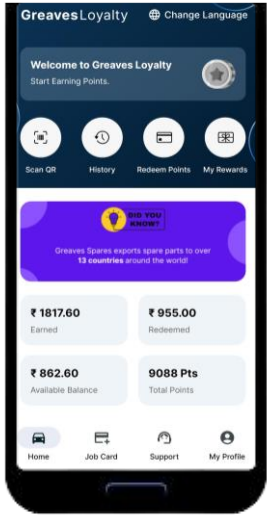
GreavesLoyalty

Change Language

Welcome to Greaves Loyalty

Start Earning Points.

Scan QR

History

Redeem Points

My Rewards

DID YOU KNOW?

Greaves Spares exports spare parts to over 13 countries around the world!

₹ 1817.60

Earned

₹ 955.00

Redeemed

₹ 862.60

Available Balance

9088 Pts

Total Points

Home

Job Card

Support

My Profile